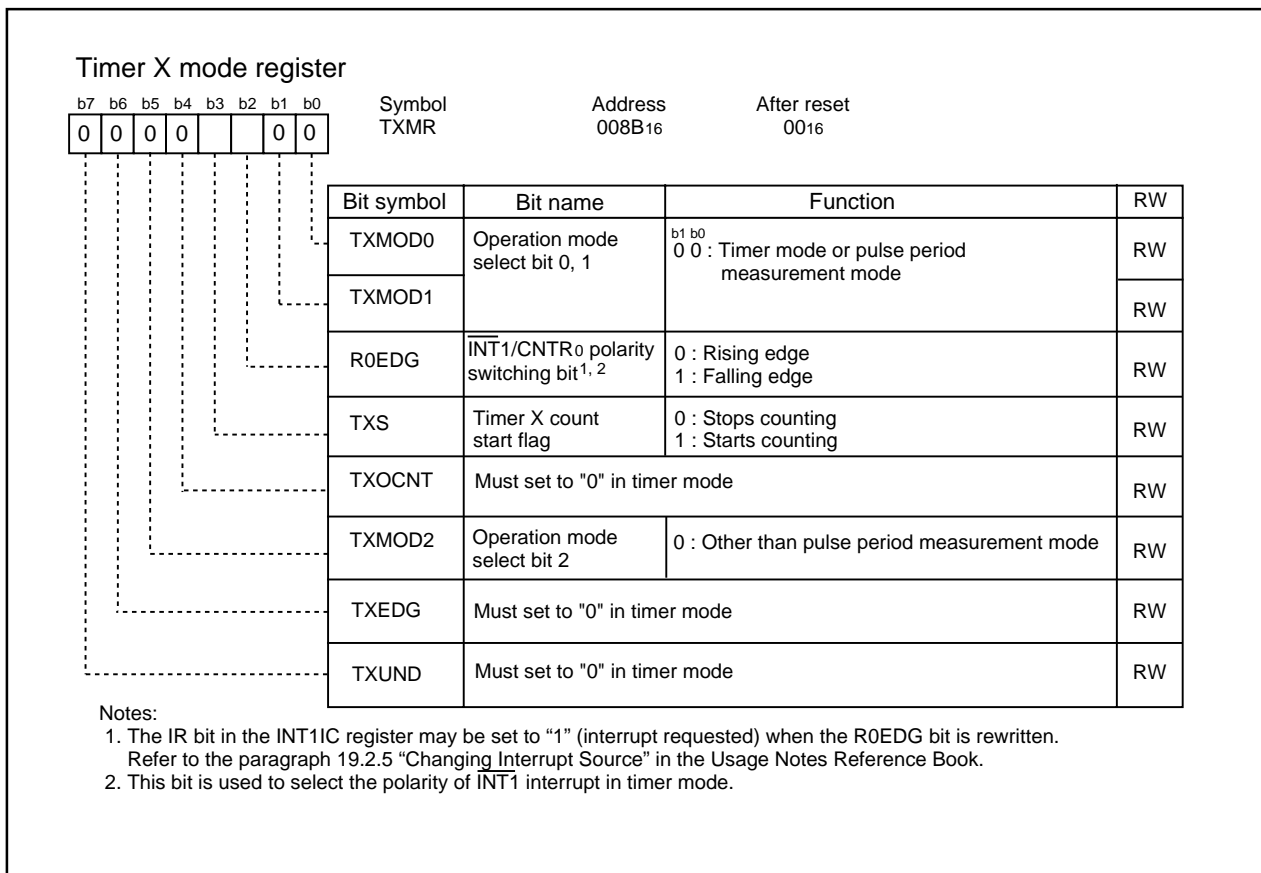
Timer X mode register

b7 b6 b5 b4 b3 b2 b1 b0
0 0 0 0 0 0

Symbol TXMR
Address $008B_{16}$
After reset $00_{16}$

| Bit symbol | Bit name | Function | RW |
|---|---|---|---|
| TXMOD0 | Operation mode select bit 0, 1 | b1 b0<br>0 0 : Timer mode or pulse period measurement mode | RW |
| TXMOD1 | | | RW |
| R0EDG | $\overline{INT1}$/$CNTR_0$ polarity switching bit$^{1, 2}$ | 0 : Rising edge<br>1 : Falling edge | RW |
| TXS | Timer X count start flag | 0 : Stops counting<br>1 : Starts counting | RW |
| TXOCNT | Must set to "0" in timer mode | | RW |
| TXMOD2 | Operation mode select bit 2 | 0 : Other than pulse period measurement mode | RW |
| TXEDG | Must set to "0" in timer mode | | RW |
| TXUND | Must set to "0" in timer mode | | RW |

Notes:
1. The IR bit in the INT1IC register may be set to “1” (interrupt requested) when the R0EDG bit is rewritten. Refer to the paragraph 19.2.5 “Changing Interrupt Source” in the Usage Notes Reference Book.
2. This bit is used to select the polarity of $\overline{INT1}$ interrupt in timer mode.